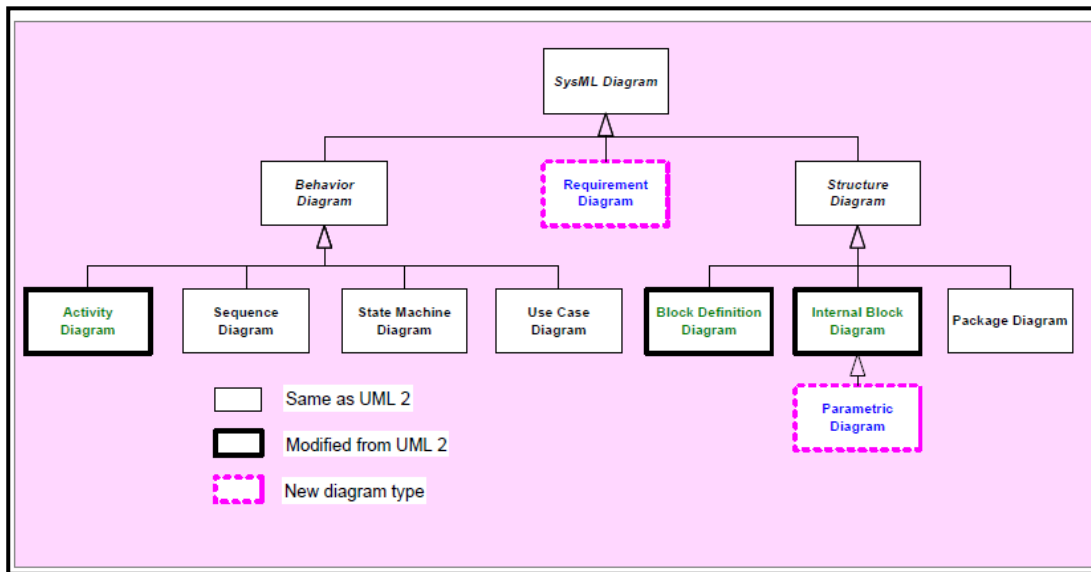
SysML Diagram

Behavior Diagram

Requirement Diagram

Structure Diagram

Activity Diagram

Sequence Diagram

State Machine Diagram

Use Case Diagram

Block Definition Diagram

Internal Block Diagram

Package Diagram

Parametric Diagram

Same as UML 2

Modified from UML 2

New diagram type